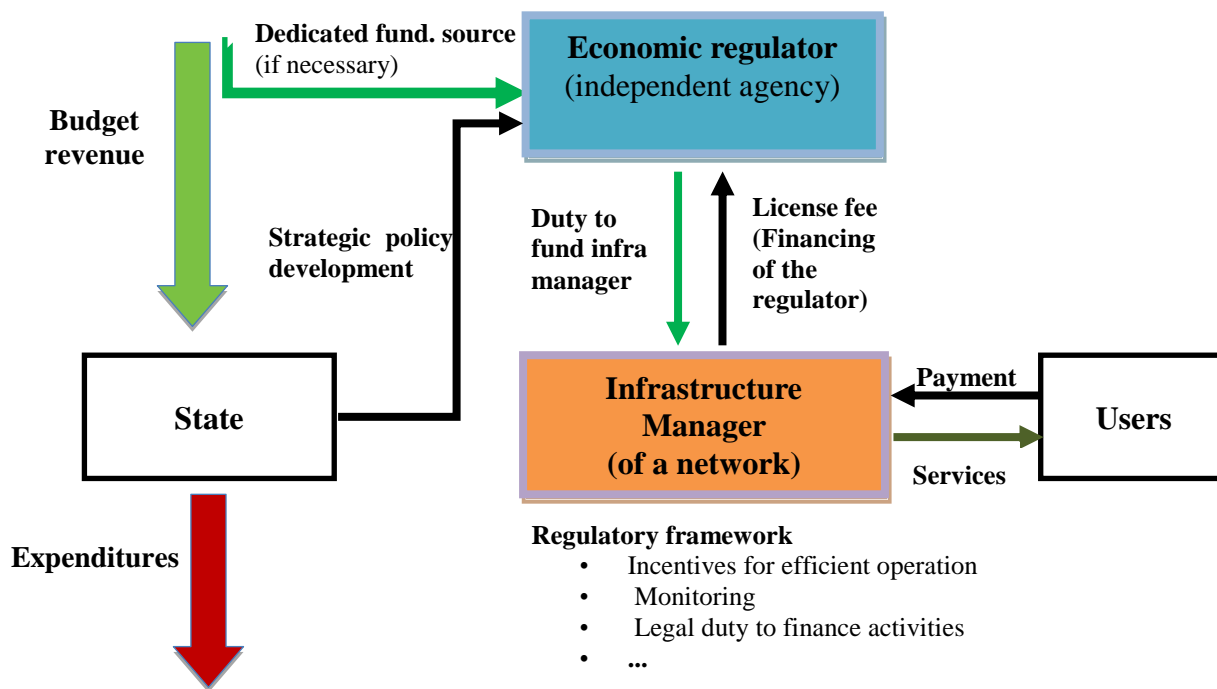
Dedicated fund. source (if necessary)

Economic regulator (independent agency)

Budget revenue

Strategic policy development

Duty to fund infra manager

License fee (Financing of the regulator)

State

Infrastructure Manager (of a network)

Payment

Users

Services

Expenditures

Regulatory framework
• Incentives for efficient operation
• Monitoring
• Legal duty to finance activities
• ...